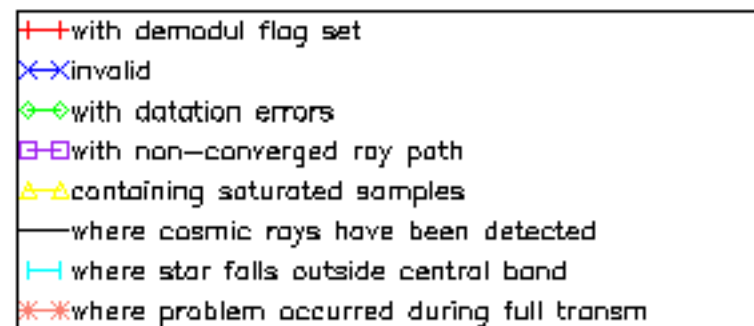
with demodul flag set
invalid
with datation errors
with non-converged ray path
containing saturated samples
where cosmic rays have been detected
where star falls outside central band
where problem occurred during full transm